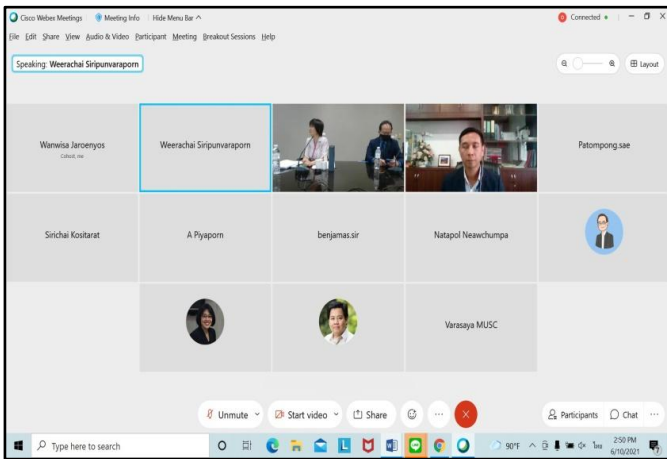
Cisco Webex Meetings | Meeting Info | Hide Menu Bar ^

Connected •

File Edit Share View Audio & Video Participant Meeting Breakout Sessions Help

Speaking: Weerachai Siripunvaraporn

Layout

Wanwisa Jaroenyos

Cohost, me

Weerachai Siripunvaraporn

Patompong.sae

Sirichai Kositarat

A Piyaporn

benjamas.sir

Natapol Neawchumpa

Varasaya MUSC

Unmute

Start video

Share

Participants

Chat

Type here to search

90°F

ไทย

2:50 PM
6/10/2021